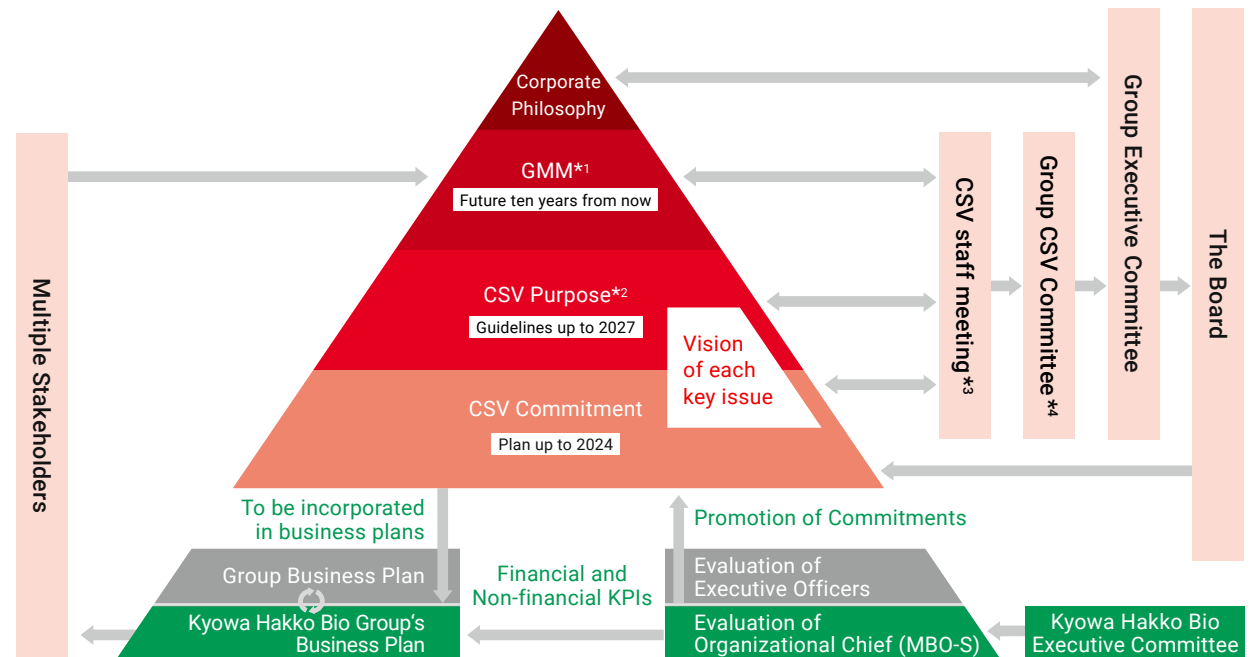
Corporate Philosophy

GMM*1
Future ten years from now

CSV Purpose*2
Guidelines up to 2027

Vision of each key issue

CSV Commitment
Plan up to 2024

Multiple Stakeholders

CSV staff meeting*3

Group CSV Committee*4

Group Executive Committee

The Board

To be incorporated in business plans

Promotion of Commitments

Group Business Plan

Kyowa Hakko Bio Group's Business Plan

Financial and Non-financial KPIs

Evaluation of Executive Officers

Evaluation of Organizational Chief (MBO-S)

Kyowa Hakko Bio Executive Committee